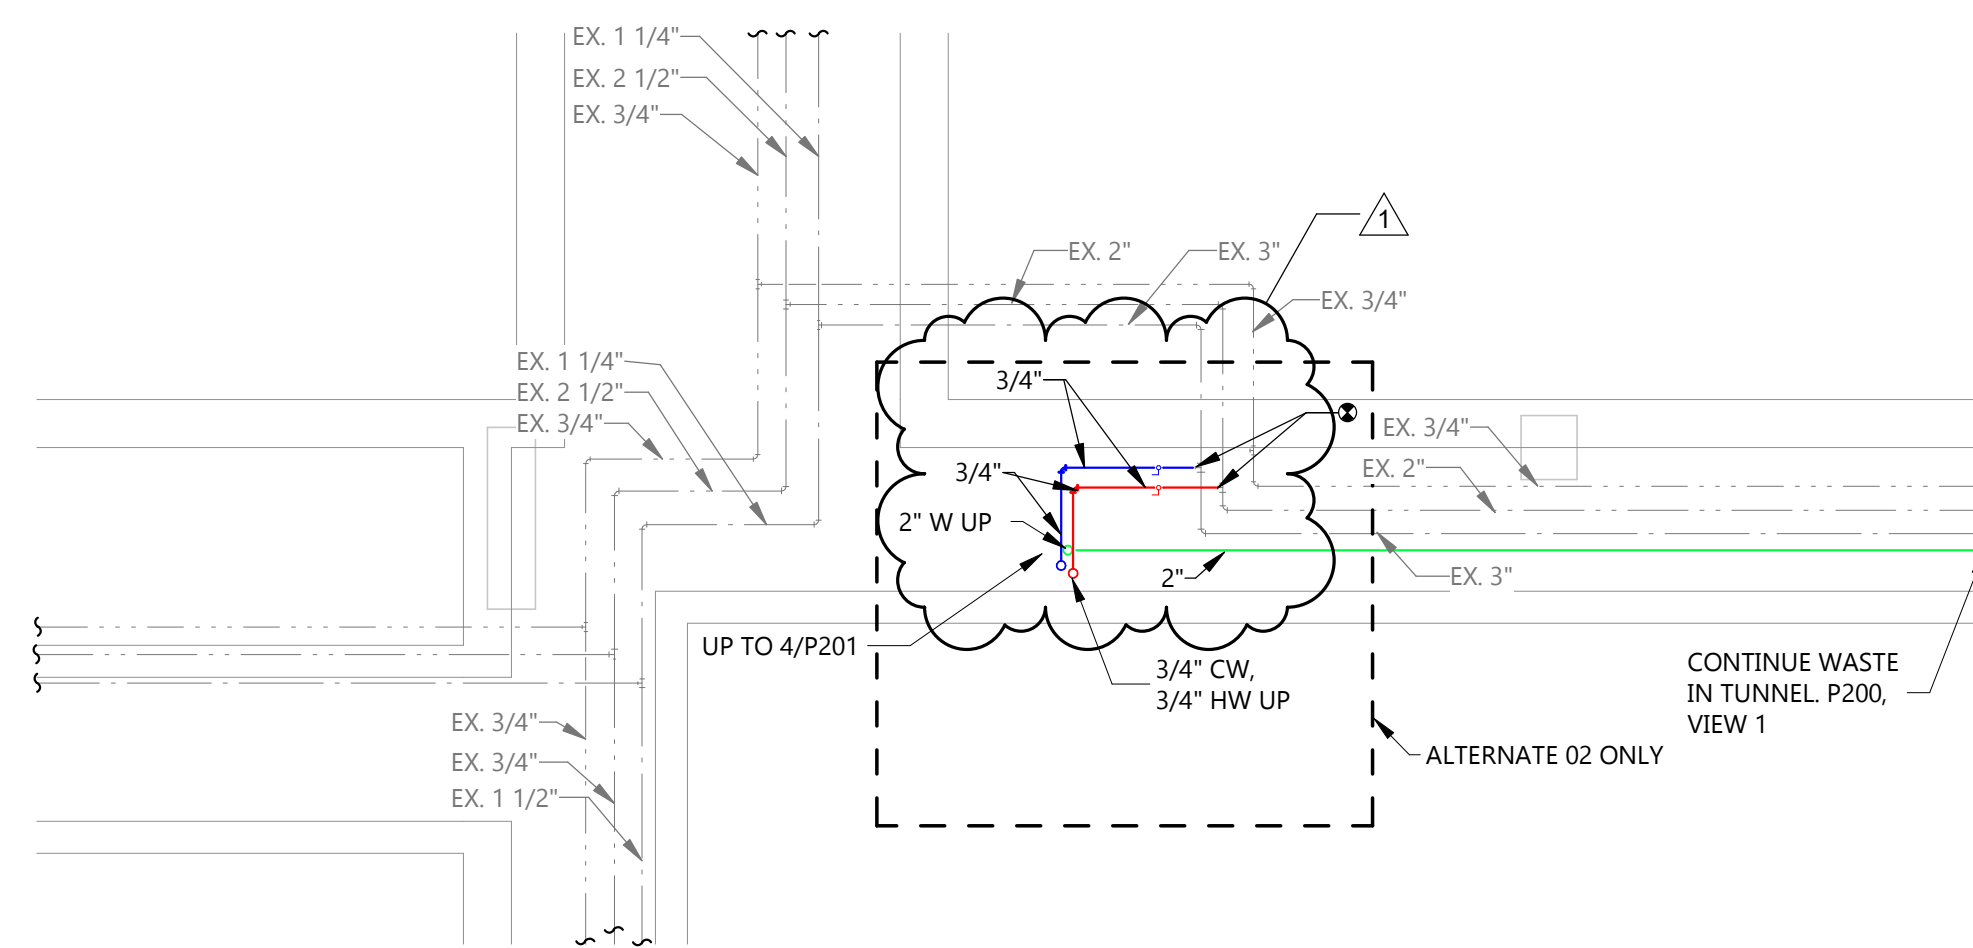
EX. 1 1/4"
EX. 2 1/2"
EX. 3/4"

1

EX. 2"
EX. 3"
EX. 3/4"

EX. 1 1/4"
EX. 2 1/2"
EX. 3/4"

3/4"

EX. 3/4"
EX. 2"

3/4"

2" W UP

2"

EX. 3"

UP TO 4/P201

3/4" CW,
3/4" HW UP

CONTINUE WASTE
IN TUNNEL. P200,
VIEW 1

EX. 3/4"
EX. 3/4"
EX. 1 1/2"

ALTERNATE 02 ONLY